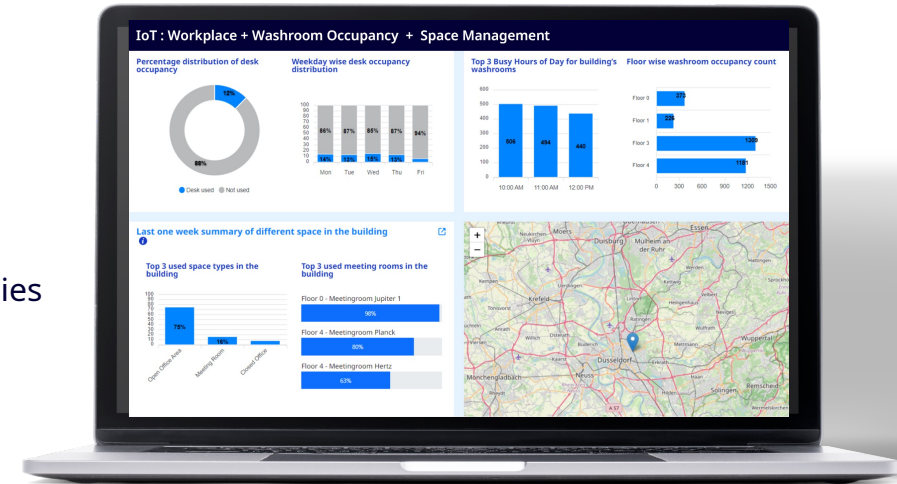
ies

IoT : Workplace + Washroom Occupancy + Space Management

Percentage distribution of desk occupancy

12%

88%

Desk used Not used

Weekday wise desk occupancy distribution

100 90 80 70 60 50 40 30 20 10 0

86% 87% 85% 87% 94%

14% 13% 15% 13%

Mon Tue Wed Thu Fri

Top 3 Busy Hours of Day for building's washrooms

600 500 400 300 200 100 0

506 494 440

10:00 AM 11:00 AM 12:00 PM

Floor wise washroom occupancy count

Floor 0 373
Floor 1 236
Floor 3 1320
Floor 4 1181

0 300 600 900 1200 1500

Last one week summary of different space in the building

Top 3 used space types in the building

100 90 80 70 60 50 40 30 20 10 0

76%

16%

Open Office Area Meeting Room Closed Office

Top 3 used meeting rooms in the building

Floor 0 - Meetingroom Jupiter 1
98%

Floor 4 - Meetingroom Planck
80%

Floor 4 - Meetingroom Hertz
63%

+
−

Moers Duisburg Mülheim an der Ruhr Essen Krefeld Kempen Düsseldorf Neuss Mönchengladbach Wuppertal Remscheid Solingen Viersen